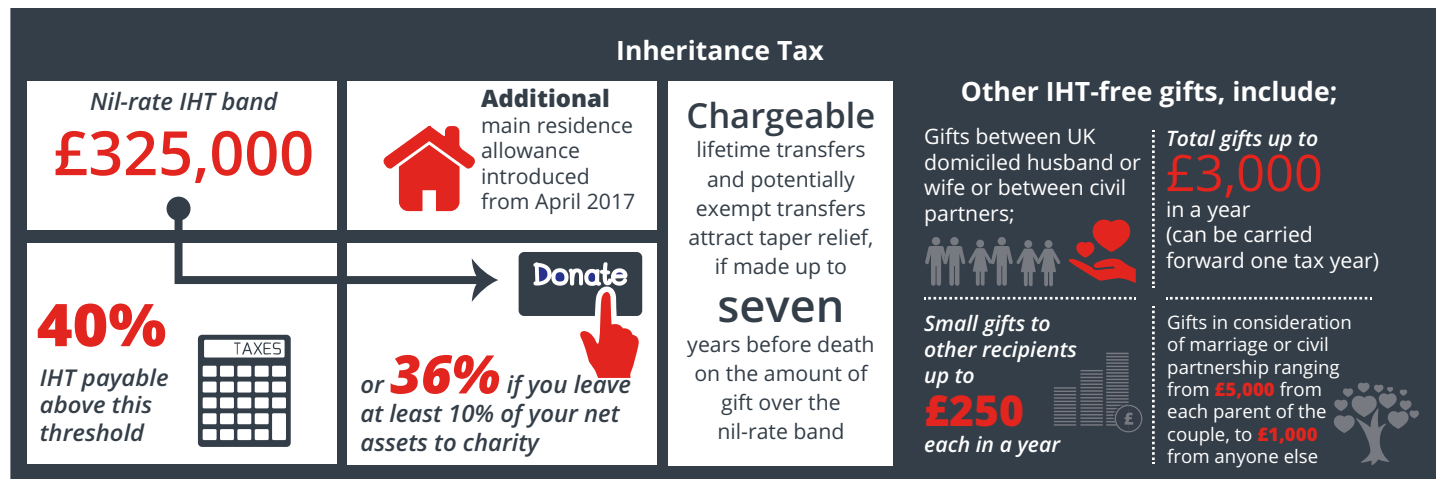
Inheritance Tax

Nil-rate IHT band
£325,000

40%
IHT payable above this threshold

TAXES

Additional main residence allowance introduced from April 2017

Donate

or 36% if you leave at least 10% of your net assets to charity

Chargeable lifetime transfers and potentially exempt transfers attract taper relief, if made up to seven years before death on the amount of gift over the nil-rate band

Other IHT-free gifts, include;

Gifts between UK domiciled husband or wife or between civil partners;

Total gifts up to £3,000 in a year (can be carried forward one tax year)

Small gifts to other recipients up to £250 each in a year

£

Gifts in consideration of marriage or civil partnership ranging from £5,000 from each parent of the couple, to £1,000 from anyone else